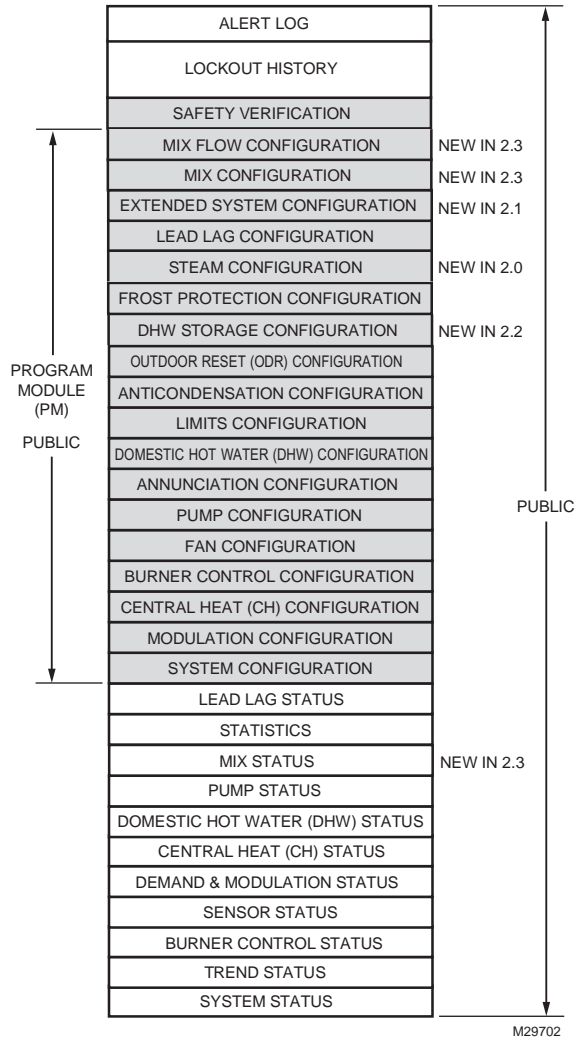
ALERT LOG
LOCKOUT HISTORY
SAFETY VERIFICATION
MIX FLOW CONFIGURATION NEW IN 2.3
MIX CONFIGURATION NEW IN 2.3
EXTENDED SYSTEM CONFIGURATION NEW IN 2.1
LEAD LAG CONFIGURATION
STEAM CONFIGURATION NEW IN 2.0
FROST PROTECTION CONFIGURATION
DHW STORAGE CONFIGURATION NEW IN 2.2
OUTDOOR RESET (ODR) CONFIGURATION
ANTICONDENSATION CONFIGURATION
LIMITS CONFIGURATION
DOMESTIC HOT WATER (DHW) CONFIGURATION
ANNUNCIATION CONFIGURATION
PUMP CONFIGURATION
FAN CONFIGURATION
BURNER CONTROL CONFIGURATION
CENTRAL HEAT (CH) CONFIGURATION
MODULATION CONFIGURATION
SYSTEM CONFIGURATION
LEAD LAG STATUS
STATISTICS
MIX STATUS NEW IN 2.3
PUMP STATUS
DOMESTIC HOT WATER (DHW) STATUS
CENTRAL HEAT (CH) STATUS
DEMAND & MODULATION STATUS
SENSOR STATUS
BURNER CONTROL STATUS
TREND STATUS
SYSTEM STATUS

PROGRAM MODULE (PM)

PUBLIC

PUBLIC

M29702